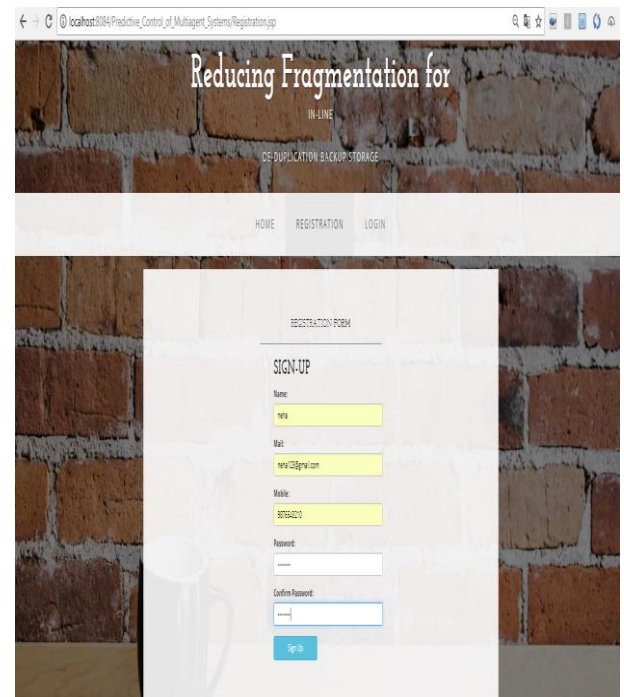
localhost:8084/Predictive_Control_of_Multiagent_Systems/Registration.jsp

Reducing Fragmentation for

IN-LINE

DE-DUPLICATION BACKUP STORAGE

HOME REGISTRATION LOGIN

REGISTRATION FORM

SIGN-UP

Name:

neha

Mail:

neha123@gmail.com

Mobile:

9876543210

Password:

•••••••

Confirm Password:

•••••••

Sign Up